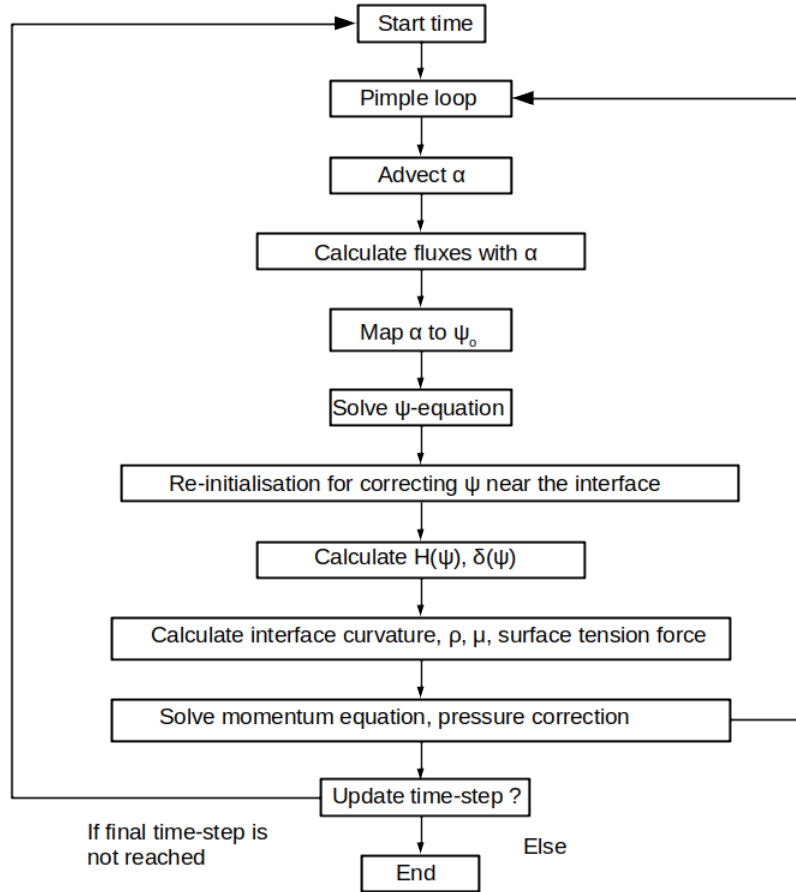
Start time

Pimple loop

Advect α

Calculate fluxes with α

Map α to $\psi_o$

Solve ψ-equation

Re-initialisation for correcting ψ near the interface

Calculate H(ψ), δ(ψ)

Calculate interface curvature, ρ, μ, surface tension force

Solve momentum equation, pressure correction

Update time-step ?

If final time-step is not reached

Else

End